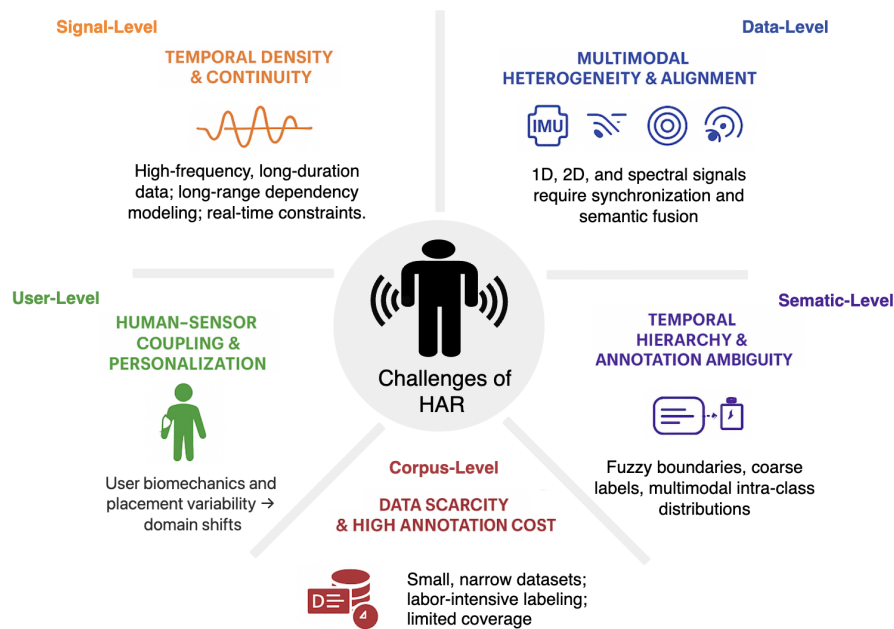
Signal-Level

TEMPORAL DENSITY & CONTINUITY

High-frequency, long-duration data; long-range dependency modeling; real-time constraints.

Data-Level

MULTIMODAL HETEROGENEITY & ALIGNMENT

IMU

1D, 2D, and spectral signals require synchronization and semantic fusion

Challenges of HAR

User-Level

HUMAN–SENSOR COUPLING & PERSONALIZATION

User biomechanics and placement variability → domain shifts

Sematic-Level

TEMPORAL HIERARCHY & ANNOTATION AMBIGUITY

Fuzzy boundaries, coarse labels, multimodal intra-class distributions

Corpus-Level

DATA SCARCITY & HIGH ANNOTATION COST

Small, narrow datasets; labor-intensive labeling; limited coverage